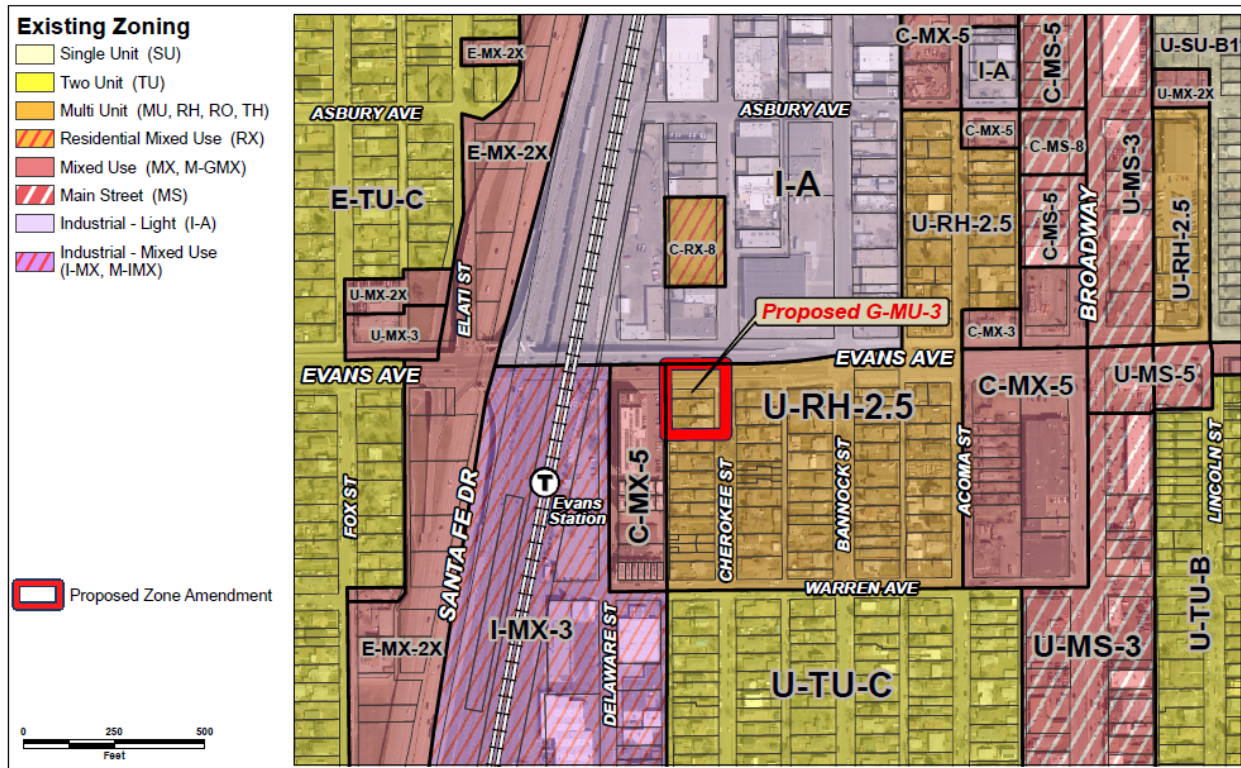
Existing Zoning
Single Unit (SU)
Two Unit (TU)
Multi Unit (MU, RH, RO, TH)
Residential Mixed Use (RX)
Mixed Use (MX, M-GMX)
Main Street (MS)
Industrial - Light (I-A)
Industrial - Mixed Use (I-MX, M-IMX)

Proposed Zone Amendment

0 250 500
Feet

E-MX-2X
ASBURY AVE
E-MX-2X
E-TU-C
U-MX-2X
U-MX-3
ELATI ST
EVANS AVE
FOX ST
SANTA FE DR
E-MX-2X
I-MX-3
Evans Station
DELAWARE ST
C-MX-5
ASBURY AVE
I-A
C-RX-8
Proposed G-MU-3
EVANS AVE
U-RH-2.5
CHEROKEE ST
BANNOCK ST
ACOMA ST
WARREN AVE
U-TU-C
C-MX-5
I-A
C-MX-5
U-RH-2.5
C-MX-3
C-MX-5
C-MS-5
C-MS-8
C-MS-5
BROADWAY
U-MS-3
U-SU-B1
U-MX-2X
U-RH-2.5
U-MS-5
LINCOLN ST
U-TU-B
U-MS-3